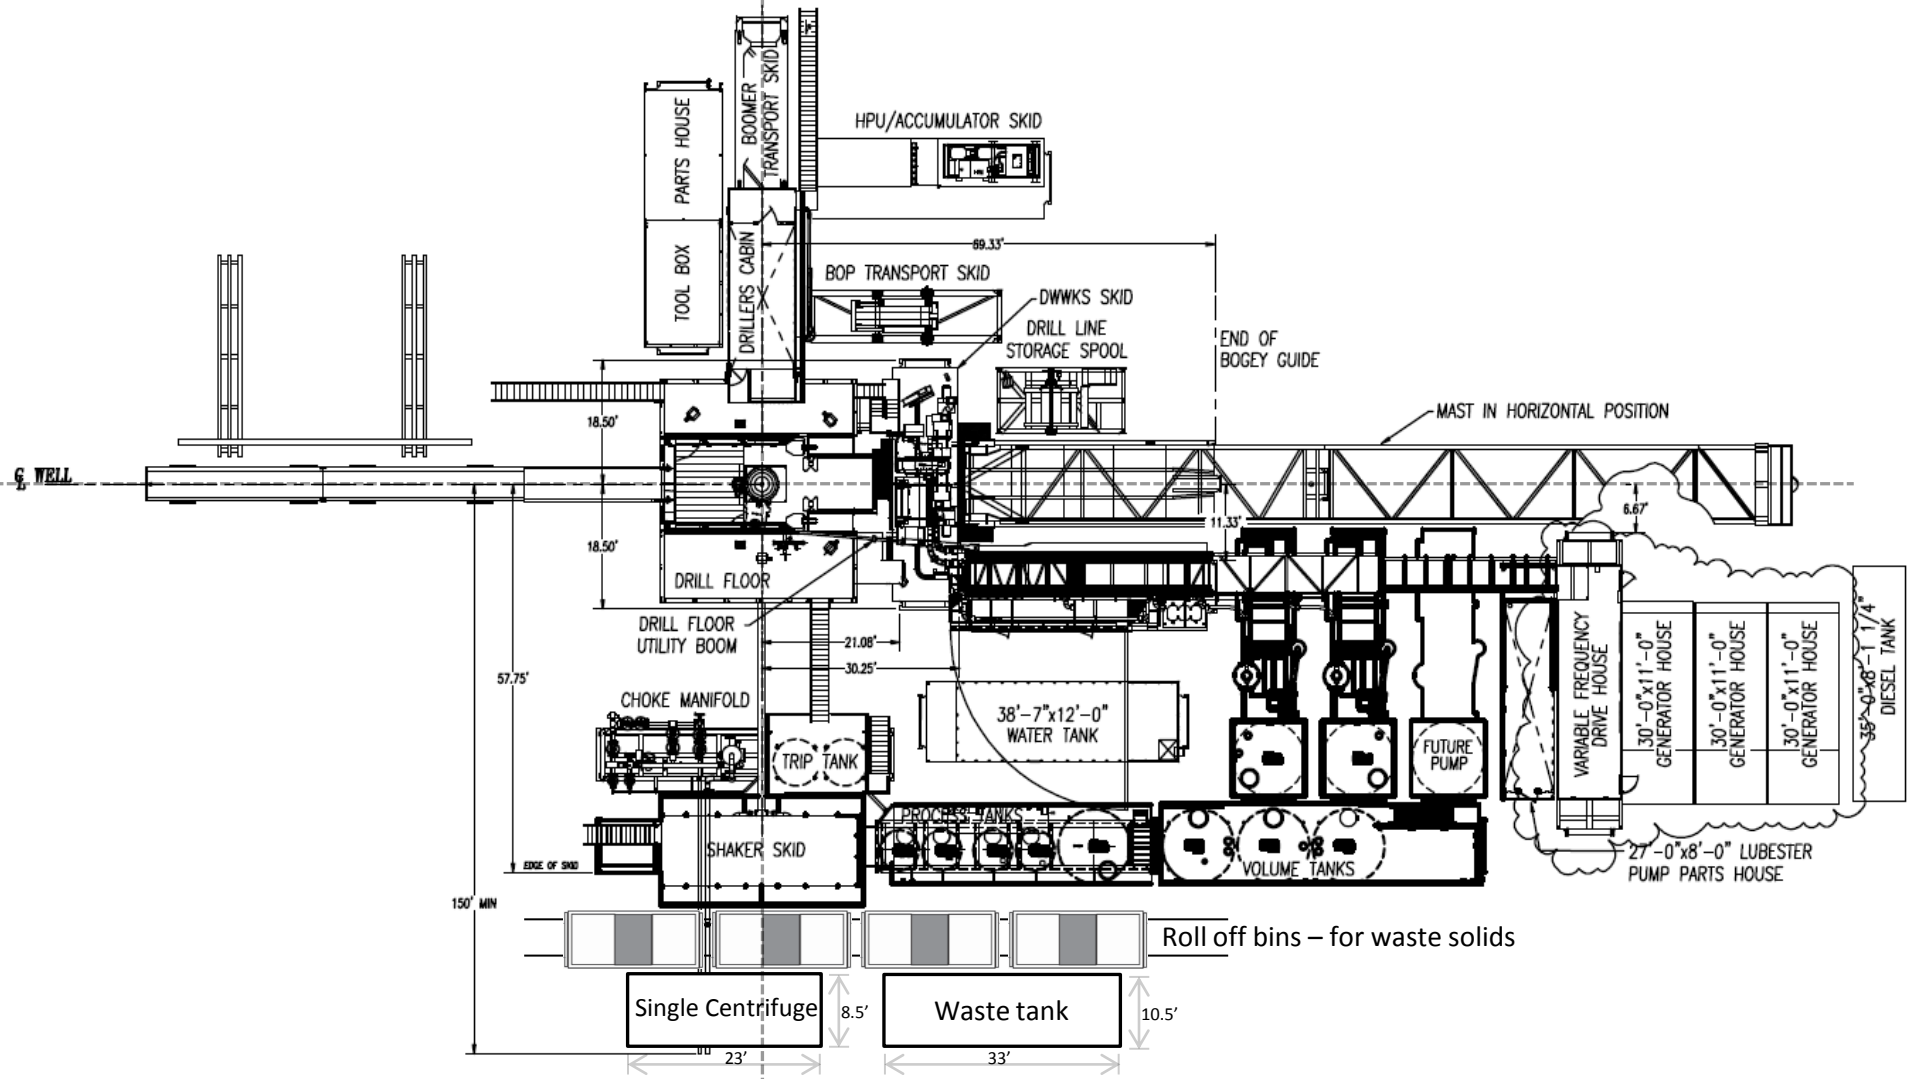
PARTS HOUSE
TOOL BOX
BOOMER TRANSPORT SKID
DRILLERS CABIN
HPU/ACCUMULATOR SKID
69.33'
BOP TRANSPORT SKID
DWWKS SKID
DRILL LINE STORAGE SPOOL
END OF BOGEY GUIDE
MAST IN HORIZONTAL POSITION
18.50'
℄ WELL
18.50'
11.33'
6.67'
DRILL FLOOR
DRILL FLOOR UTILITY BOOM
21.08'
30.25'
57.75'
CHOKE MANIFOLD
TRIP TANK
38'-7"x12'-0" WATER TANK
FUTURE PUMP
VARIABLE FREQUENCY DRIVE HOUSE
30'-0"x11'-0" GENERATOR HOUSE
30'-0"x11'-0" GENERATOR HOUSE
30'-0"x11'-0" GENERATOR HOUSE
35'-0"x8'-1 1/4" DIESEL TANK
PROCESS TANKS
SHAKER SKID
EDGE OF SKID
VOLUME TANKS
27'-0"x8'-0" LUBESTER PUMP PARTS HOUSE
150' MIN
Roll off bins – for waste solids
Single Centrifuge
8.5'
Waste tank
10.5'
23'
33'